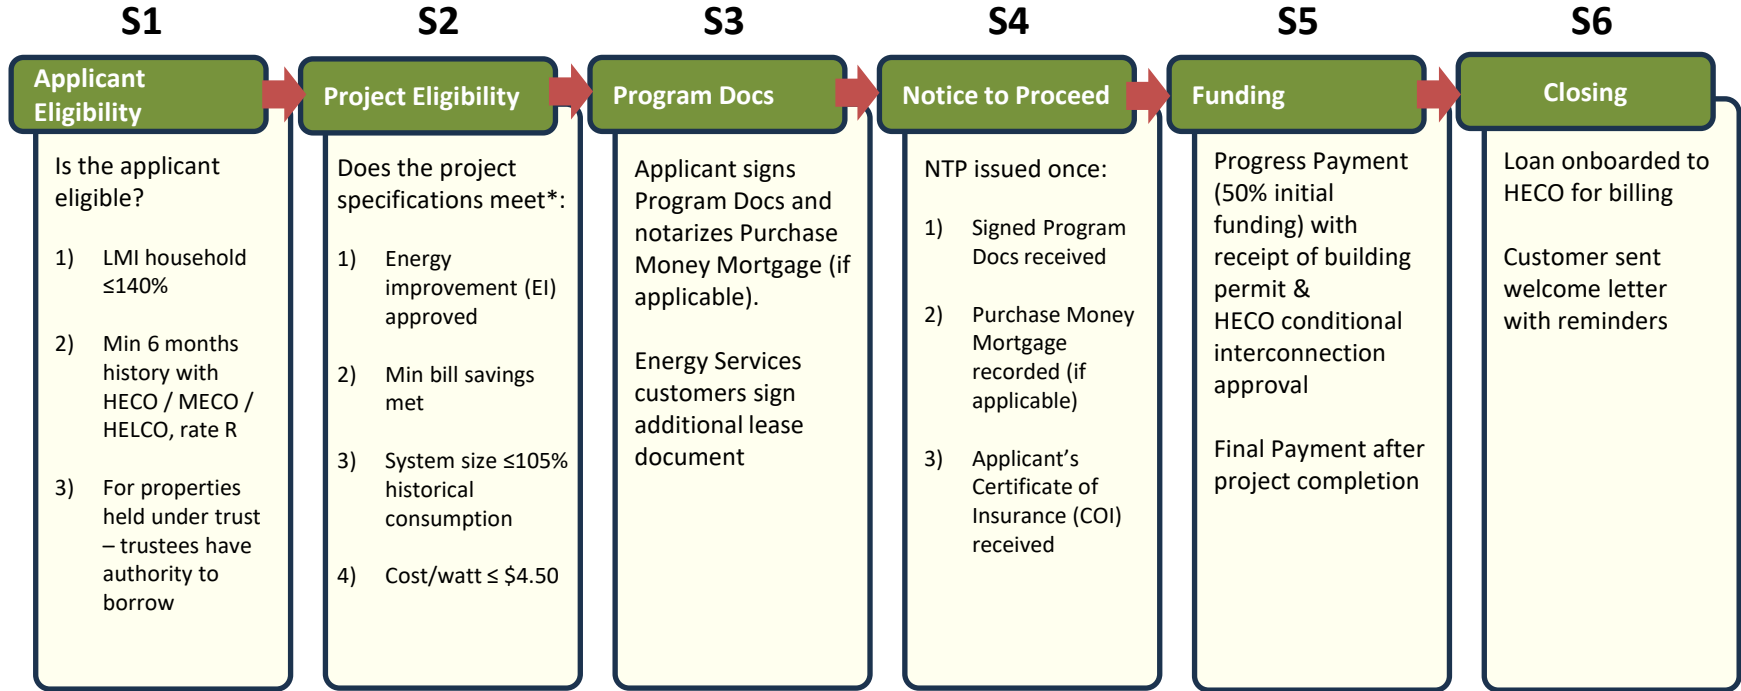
S1

Applicant Eligibility

Is the applicant eligible?

1) LMI household ≤140%

2) Min 6 months history with HECO / MECO / HELCO, rate R

3) For properties held under trust – trustees have authority to borrow

S2

Project Eligibility

Does the project specifications meet*:

1) Energy improvement (EI) approved

2) Min bill savings met

3) System size ≤105% historical consumption

4) Cost/watt ≤ \$4.50

S3

Program Docs

Applicant signs Program Docs and notarizes Purchase Money Mortgage (if applicable).

Energy Services customers sign additional lease document

S4

Notice to Proceed

NTP issued once:

1) Signed Program Docs received

2) Purchase Money Mortgage recorded (if applicable)

3) Applicant's Certificate of Insurance (COI) received

S5

Funding

Progress Payment (50% initial funding) with receipt of building permit & HECO conditional interconnection approval

Final Payment after project completion

S6

Closing

Loan onboarded to HECO for billing

Customer sent welcome letter with reminders